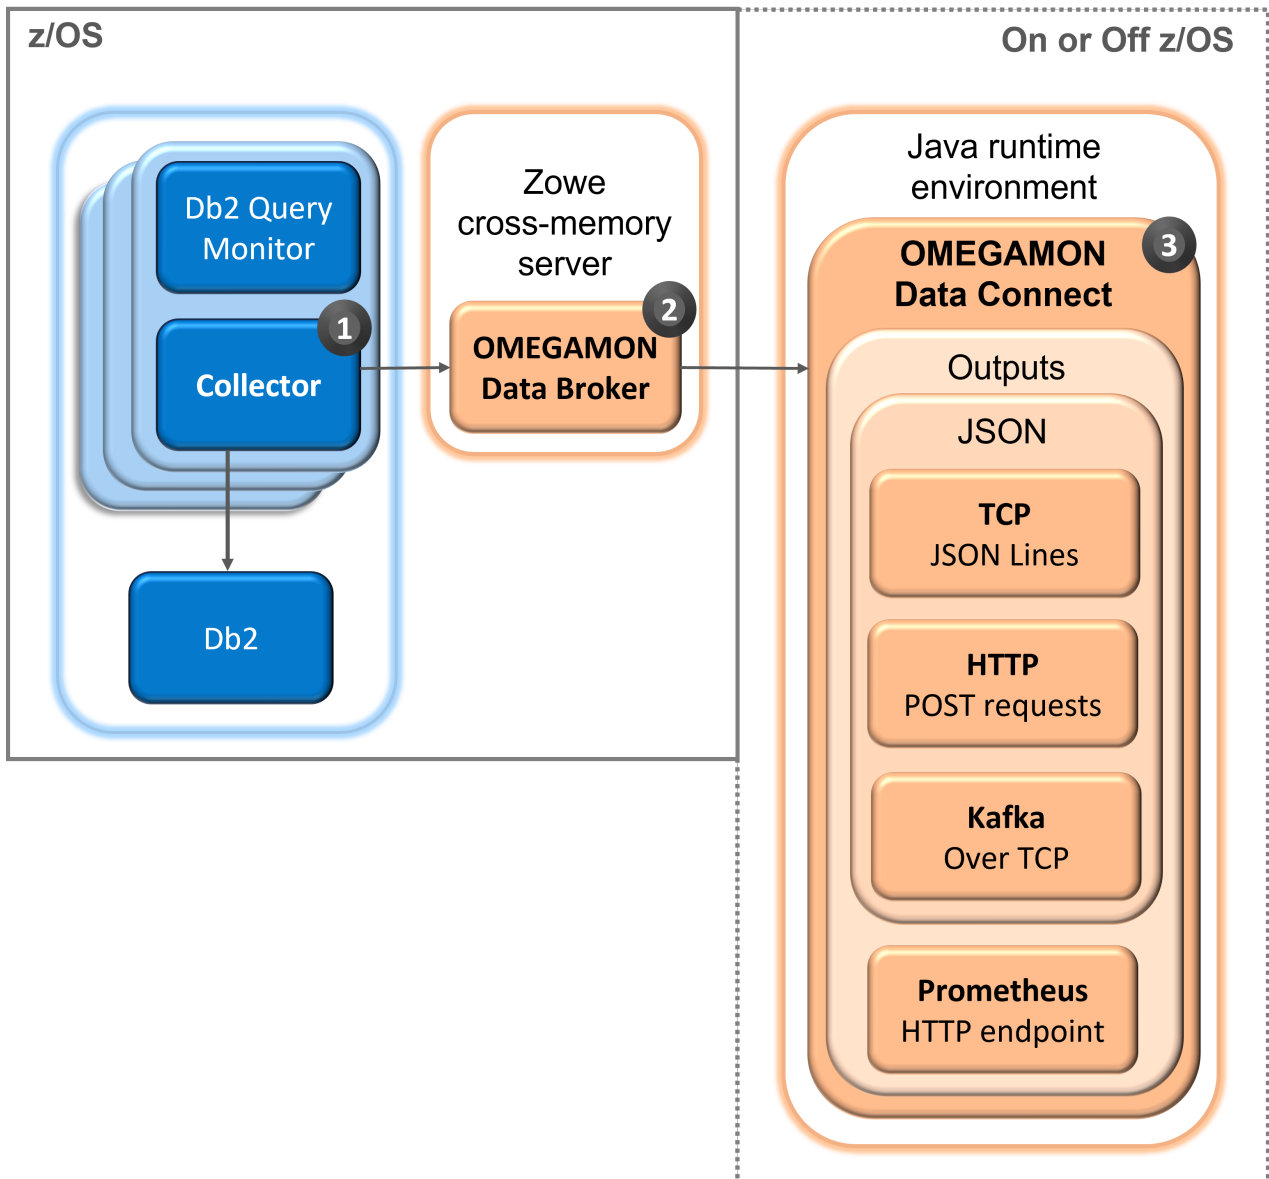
z/OS

On or Off z/OS

Db2 Query Monitor

1

Collector

Db2

Zowe cross-memory server

2

OMEGAMON Data Broker

Java runtime environment

3

OMEGAMON Data Connect

Outputs

JSON

TCP
JSON Lines

HTTP
POST requests

Kafka
Over TCP

Prometheus
HTTP endpoint